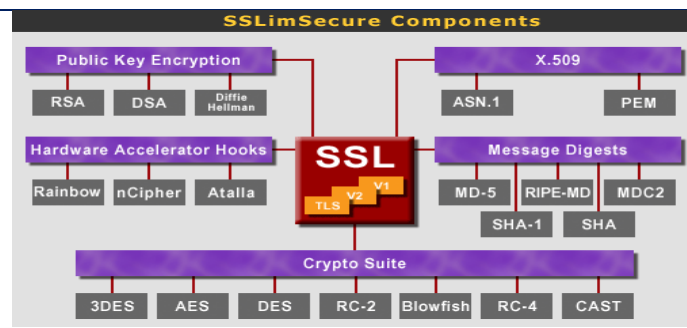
SSLimSecure Components

Public Key Encryption

RSA

DSA

Diffie Hellman

Hardware Accelerator Hooks

Rainbow

nCipher

Atalla

SSL

V1

V2

TLS

X.509

ASN.1

PEM

Message Digests

MD-5

RIPE-MD

MDC2

SHA-1

SHA

Crypto Suite

3DES

AES

DES

RC-2

Blowfish

RC-4

CAST